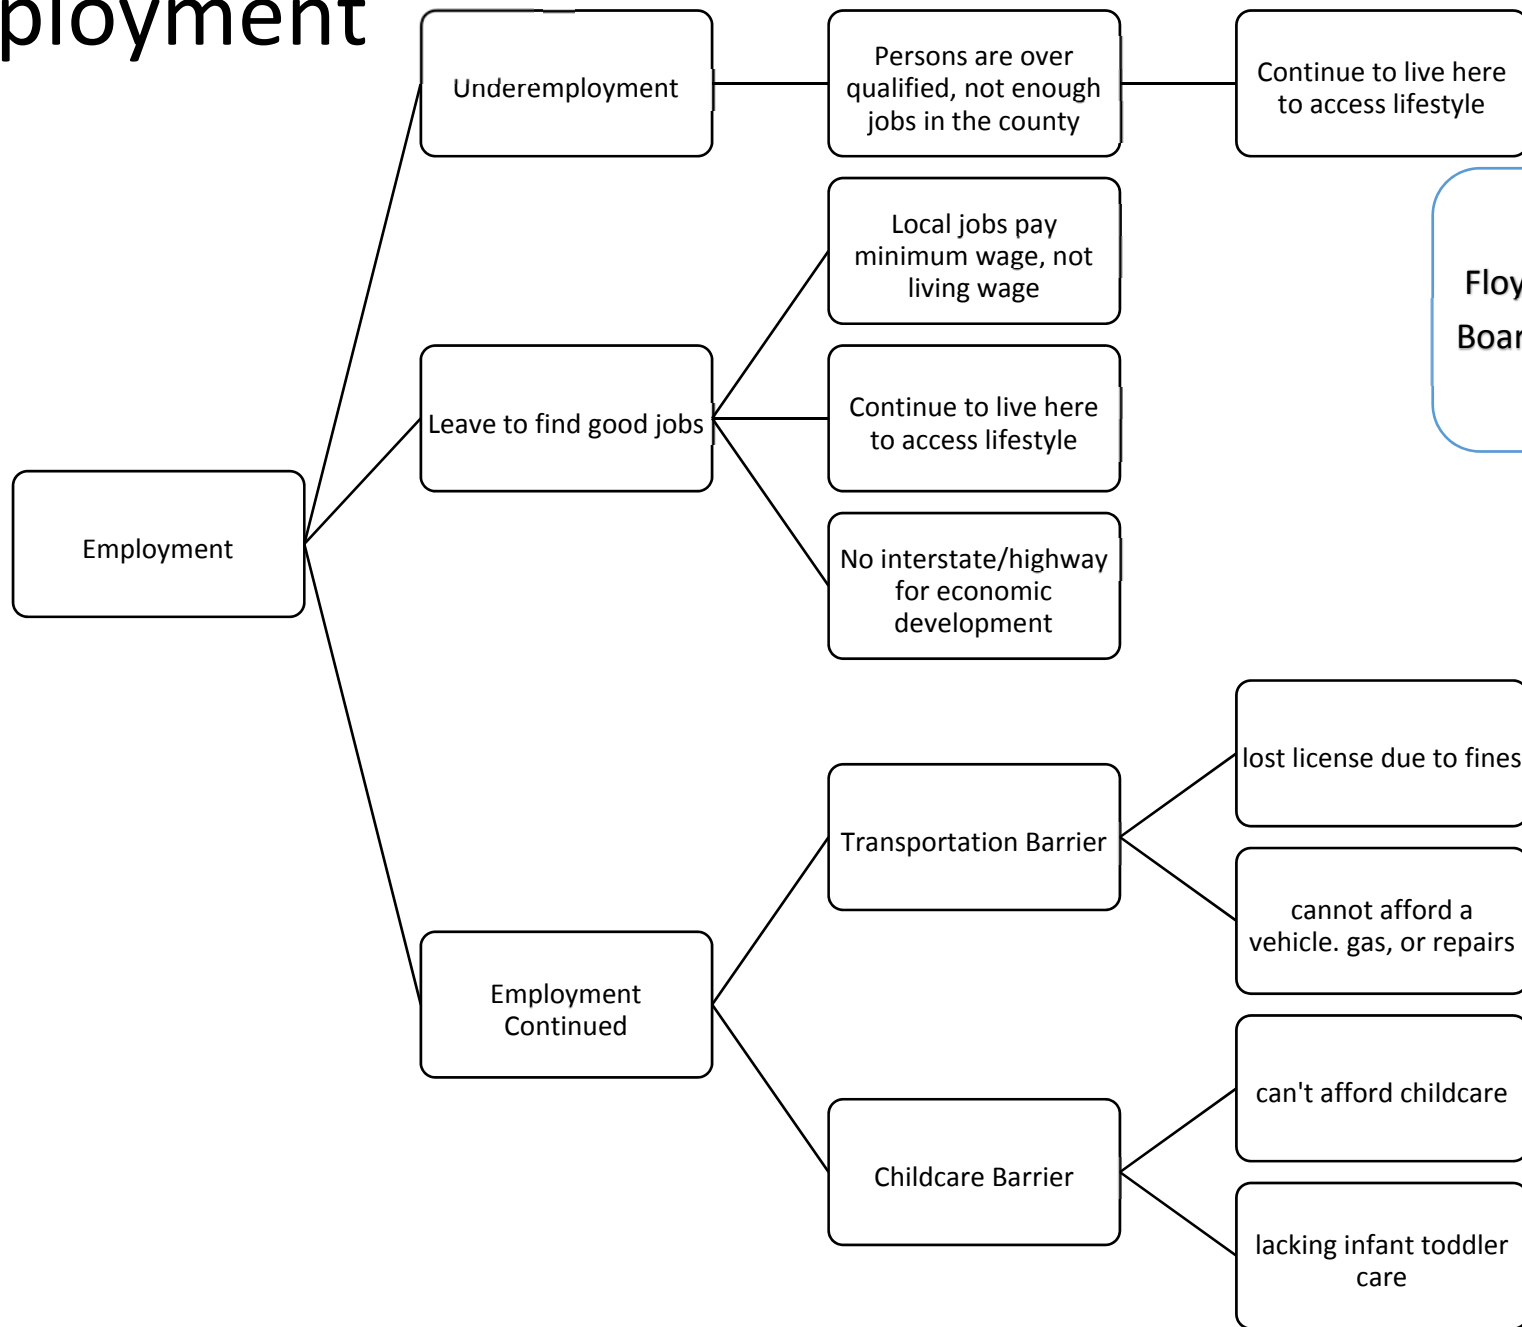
ployment

Underemployment

Persons are over qualified, not enough jobs in the county

Continue to live here to access lifestyle

Floy
Boar

Local jobs pay minimum wage, not living wage

Leave to find good jobs

Continue to live here to access lifestyle

Employment

No interstate/highway for economic development

lost license due to fines

Transportation Barrier

cannot afford a vehicle. gas, or repairs

Employment Continued

can't afford childcare

Childcare Barrier

lacking infant toddler care